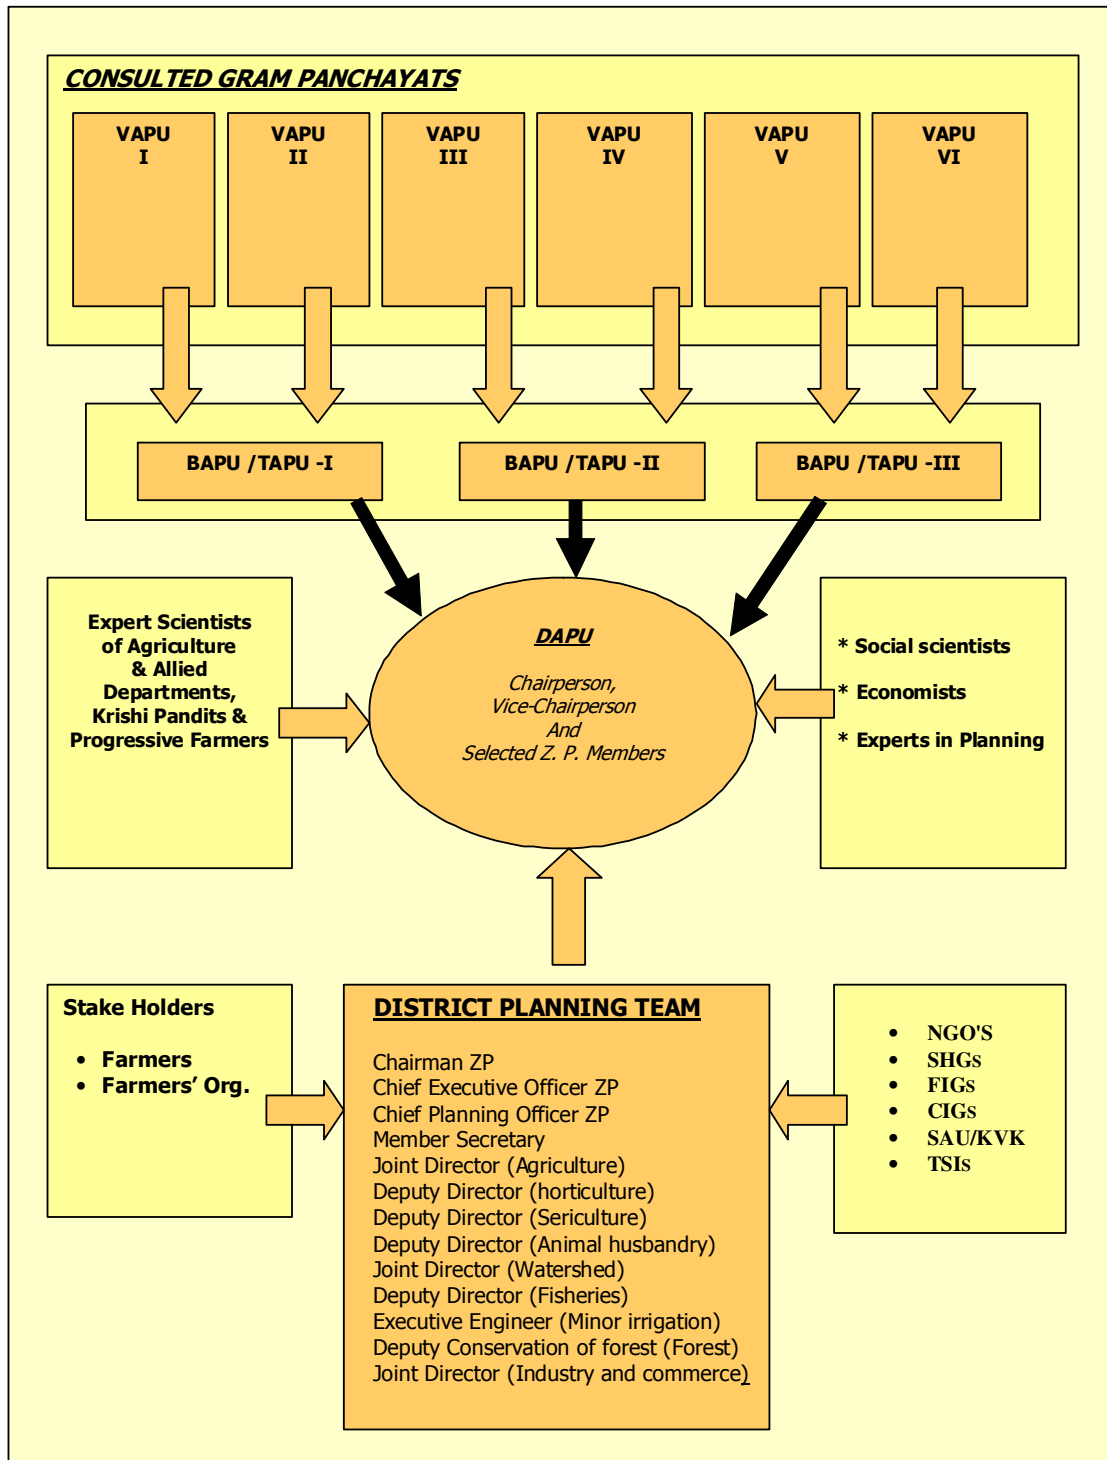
CONSULTED GRAM PANCHAYATS

VAPU I

VAPU II

VAPU III

VAPU IV

VAPU V

VAPU VI

BAPU /TAPU -I

BAPU /TAPU -II

BAPU /TAPU -III

Expert Scientists of Agriculture & Allied Departments, Krishi Pandits & Progressive Farmers

DAPU

Chairperson, Vice-Chairperson And Selected Z. P. Members

* Social scientists

* Economists

* Experts in Planning

Stake Holders

• Farmers
• Farmers' Org.

DISTRICT PLANNING TEAM

Chairman ZP
Chief Executive Officer ZP
Chief Planning Officer ZP
Member Secretary
Joint Director (Agriculture)
Deputy Director (horticulture)
Deputy Director (Sericulture)
Deputy Director (Animal husbandry)
Joint Director (Watershed)
Deputy Director (Fisheries)
Executive Engineer (Minor irrigation)
Deputy Conservation of forest (Forest)
Joint Director (Industry and commerce)

• NGO'S
• SHGs
• FIGs
• CIGs
• SAU/KVK
• TSIs